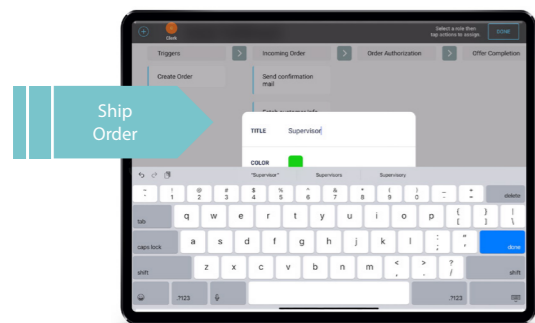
Clerk

Select a role then tap actions to assign.

DONE

Triggers

Incoming Order

Order Authorization

Offer Completion

Create Order

Send confirmation mail

Fetch customer info

Ship Order

TITLE Supervisor

COLOR

"Supervisor"

Supervisors

Supervisory

~ `

! 1

@ 2

# 3

$ 4

% 5

^ 6

& 7

* 8

( 9

) 0

_ -

+ =

delete

tab

q

w

e

r

t

y

u

i

o

p

{ [

} ]

| \

caps lock

a

s

d

f

g

h

j

k

l

: ;

" '

done

shift

z

x

c

v

b

n

m

< ,

> .

? /

shift

.?123

.?123